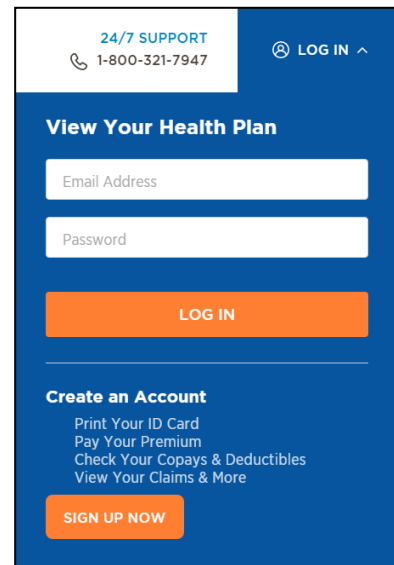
24/7 SUPPORT
1-800-321-7947

LOG IN

View Your Health Plan

Email Address

Password

LOG IN

Create an Account

Print Your ID Card
Pay Your Premium
Check Your Copays & Deductibles
View Your Claims & More

SIGN UP NOW